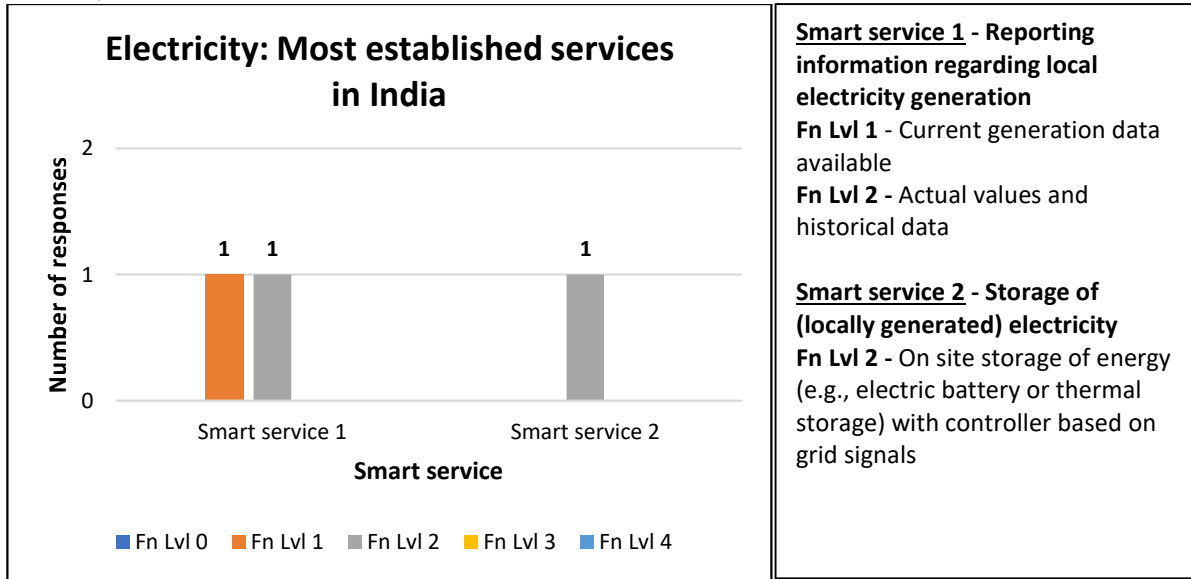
Electricity: Most established services in India

Number of responses

2
1
0

1 1 1

Smart service 1
Smart service 2

Smart service

Fn Lvl 0  Fn Lvl 1  Fn Lvl 2  Fn Lvl 3  Fn Lvl 4

Smart service 1 - Reporting information regarding local electricity generation
Fn Lvl 1 - Current generation data available
Fn Lvl 2 - Actual values and historical data

Smart service 2 - Storage of (locally generated) electricity
Fn Lvl 2 - On site storage of energy (e.g., electric battery or thermal storage) with controller based on grid signals